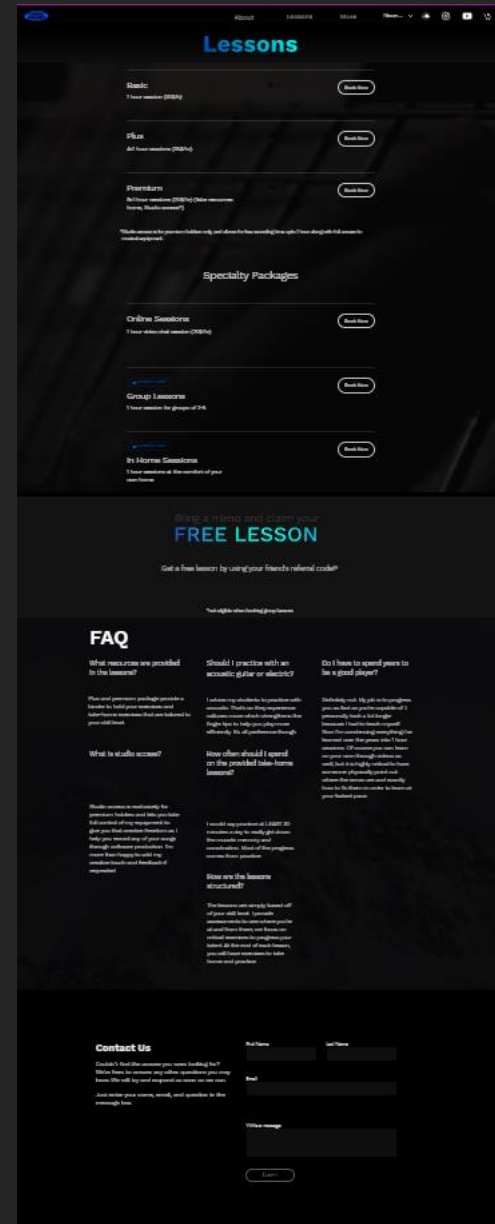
About Lessons More

Lessons

Basic
1 hour session (\$50/h)
Book Now

Plus
4x1 hour sessions (\$50/h)
Book Now

Premium
8x1 hour sessions (\$50/h) (Take resources home, Studio access*)
Book Now

*Studio access is for premium holders only and allows for free recording time upto 1 hour along with full access to needed equipment.

Specialty Packages

Online Sessions
1 hour video chat session (\$50/h)
Book Now

Group Lessons
1 hour session for groups of 3-6
Book Now

In Home Sessions
1 hour sessions at the comfort of your own home
Book Now

Bring a friend and claim your
FREE LESSON

Get a free lesson by using your friend's referral code!*

*not eligible when booking group lessons

FAQ

What resources are provided in the lessons?

Plus and premium package provide a binder to hold your exercises and take-home exercises that are tailored to your skill level.

What is studio access?

Studio access is exclusively for premium holders and lets you take full control of my equipment to give you that creative freedom as I help you record any of your songs through software production. I'm more than happy to add my creative touch and feedback if requested.

Should I practice with an acoustic guitar or electric?

I advise my students to practice with acoustic. That's so they experience callouses much which strengthens the finger tips to help you play more efficiently. It's all preference though.

How often should I spend on the provided take-home lessons?

I would say practice at LEAST 30 minutes a day to really get down the muscle memory and coordination. Most of the progress comes from practice.

How are the lessons structured?

The lessons are simply based off of your skill level. I provide assessments to see where you're at and from there we focus on critical exercises to progress your talent. At the end of each lesson, you will have exercises to take home and practice.

Do I have to spend years to be a good player?

Definitely not. My job is to progress you so that as you're capable of. I personally took a lot longer because I had to teach myself. Now I'm condensing everything I've learned over the years into 1 hour sessions. Of course you can learn on your own through videos as well, but it is highly critical to have someone physically point out where the errors are and exactly how to fix them in order to learn at your fastest pace.

Contact Us

Couldn't find the answer you were looking for? We're here to answer any other questions you may have. We will try and respond as soon as we can.

Just enter your name, email, and question in the message box.

First Name
Last Name
Email
Write a message
Submit